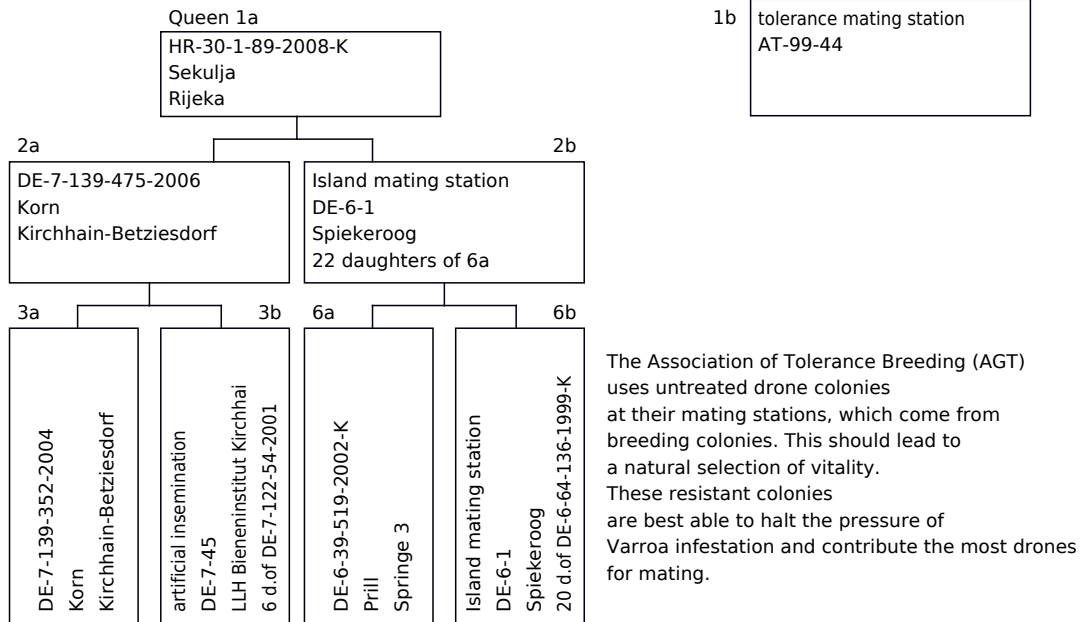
Queen 1a
HR-30-1-89-2008-K
Sekulja
Rijeka

1b
tolerance mating station
AT-99-44

2a
DE-7-139-475-2006
Korn
Kirchhain-Betziesdorf

2b
Island mating station
DE-6-1
Spiekeroog
22 daughters of 6a

3a
DE-7-139-352-2004
Korn
Kirchhain-Betziesdorf

3b
artificial insemination
DE-7-45
LLH Bieneninstitut Kirchhai
6 d.of DE-7-122-54-2001

6a
DE-6-39-519-2002-K
Prill
Springe 3

6b
Island mating station
DE-6-1
Spiekeroog
20 d.of DE-6-64-136-1999-K

The Association of Tolerance Breeding (AGT) uses untreated drone colonies at their mating stations, which come from breeding colonies. This should lead to a natural selection of vitality. These resistant colonies are best able to halt the pressure of Varroa infestation and contribute the most drones for mating.